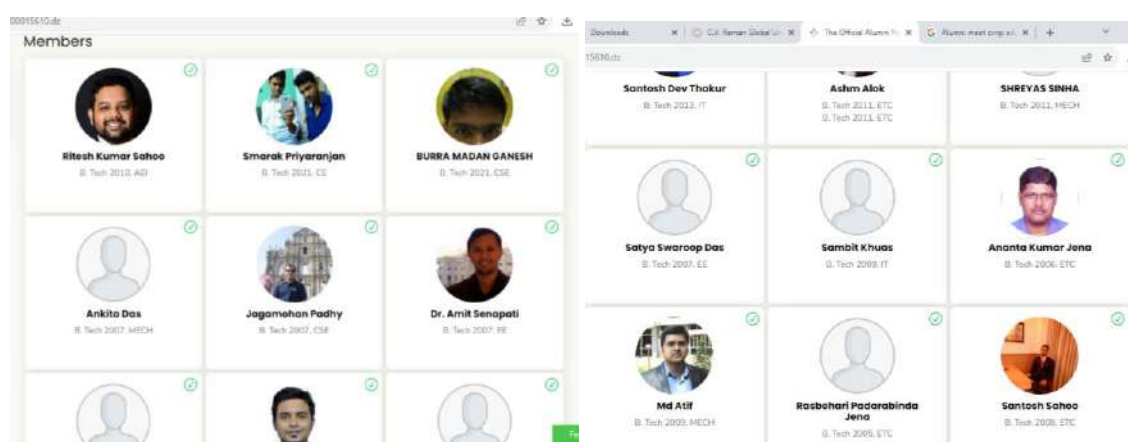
00015610.dc

Members

Ritesh Kumar Sahoo
B. Tech 2010, AEI

Smarak Priyaranjan
B. Tech 2021, CE

BURRA MADAN GANESH
B. Tech 2021, CSE

Ankita Das
B. Tech 2007, MECH

Jagamohan Padhy
B. Tech 2007, CSE

Dr. Amit Senapati
B. Tech 2007, EE

Downloads | C.V. Raman Global Un | The Official Alumni N | Alumni meet cvrgu scl... | +

15610.dc

Santosh Dev Thakur
B. Tech 2013, IT

Ashm Alok
B. Tech 2011, ETC
B. Tech 2011, ETC

SHREYAS SINHA
B. Tech 2011, MECH

Satya Swaroop Das
B. Tech 2007, EE

Sambit Khuas
B. Tech 2009, IT

Ananta Kumar Jena
B. Tech 2006, ETC

Md Atif
B. Tech 2009, MECH

Rasbehari Padarabinda Jena
B. Tech 2005, ETC

Santosh Sahoo
B. Tech 2008, ETC